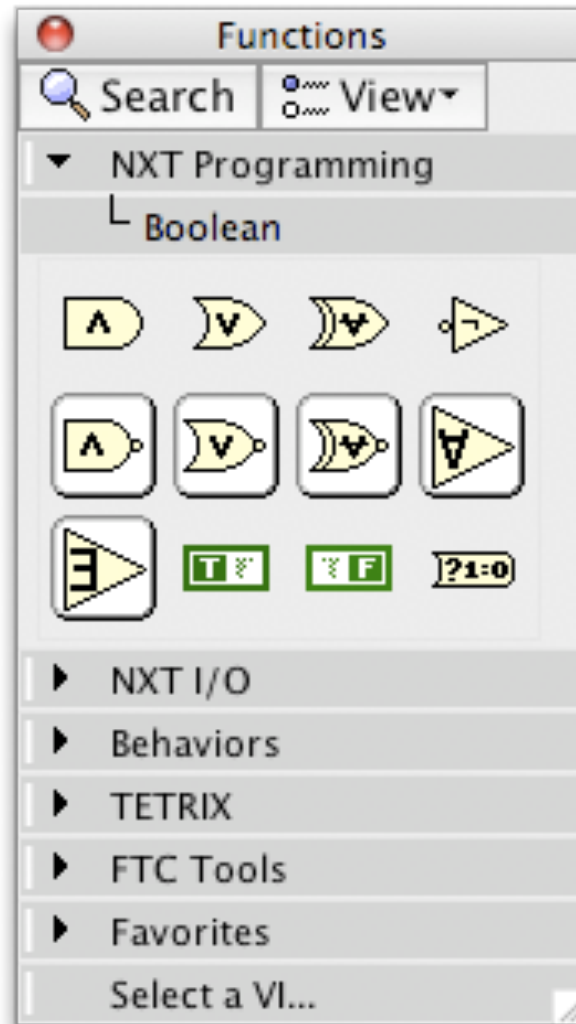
Functions

Search

View

NXT Programming

Boolean

$\wedge$ $\vee$ $\forall$ $\neg$

$\wedge$ $\vee$ $\forall$ $\forall$

$\exists$ T F F ?1:0

NXT I/O

Behaviors

TETRIX

FTC Tools

Favorites

Select a VI...